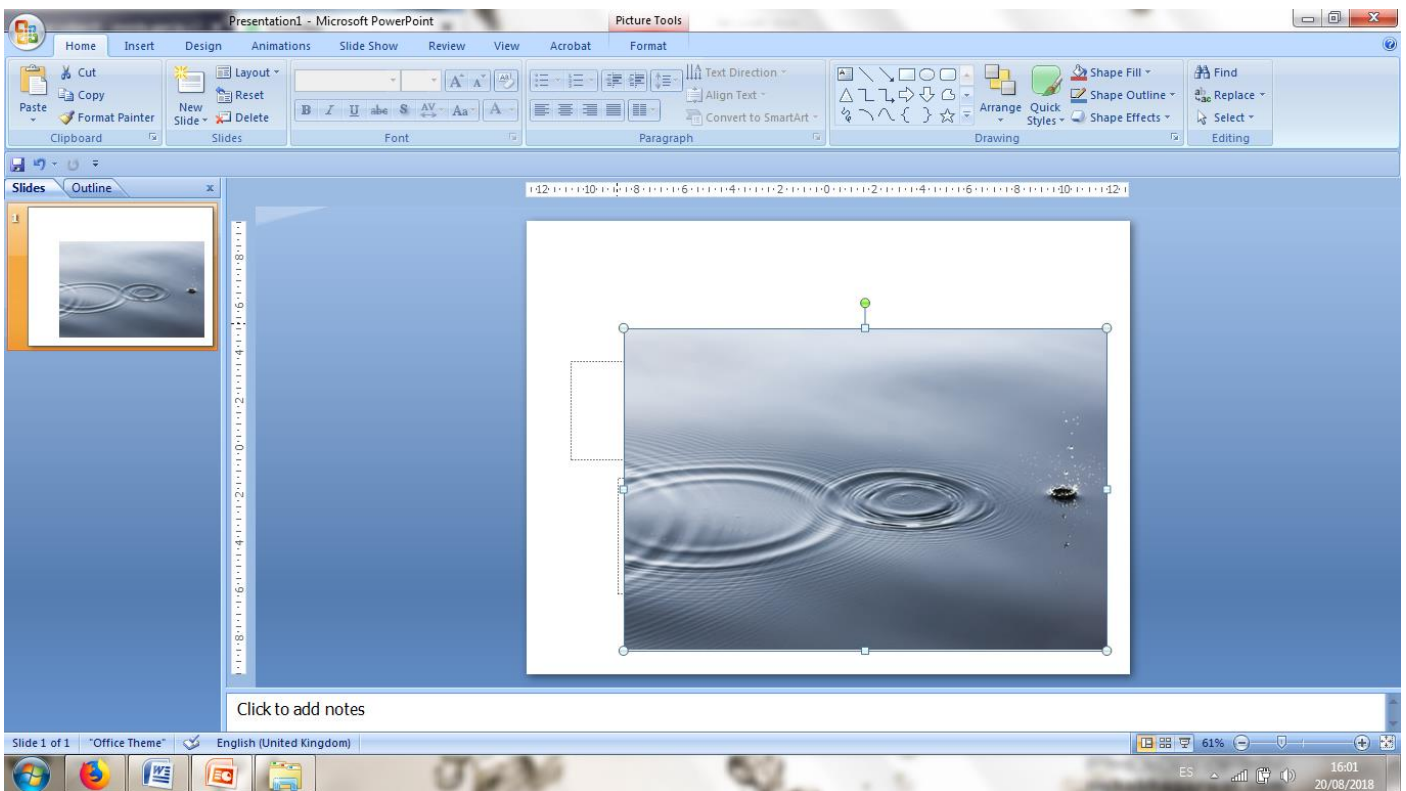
Presentation1 - Microsoft PowerPoint
Picture Tools
Home Insert Design Animations Slide Show Review View Acrobat Format
Cut
Copy
Paste
Format Painter
Clipboard
Layout
Reset
New Slide
Delete
Slides
Font
Text Direction
Align Text
Convert to SmartArt
Paragraph
Arrange
Quick Styles
Shape Fill
Shape Outline
Shape Effects
Drawing
Find
Replace
Select
Editing
Slides Outline
1
12 10 8 6 4 2 0 2 4 6 8 10 12
8 6 4 2 0 2 4 6 8
Click to add notes
Slide 1 of 1 "Office Theme" English (United Kingdom)
61%
ES
16:01
20/08/2018